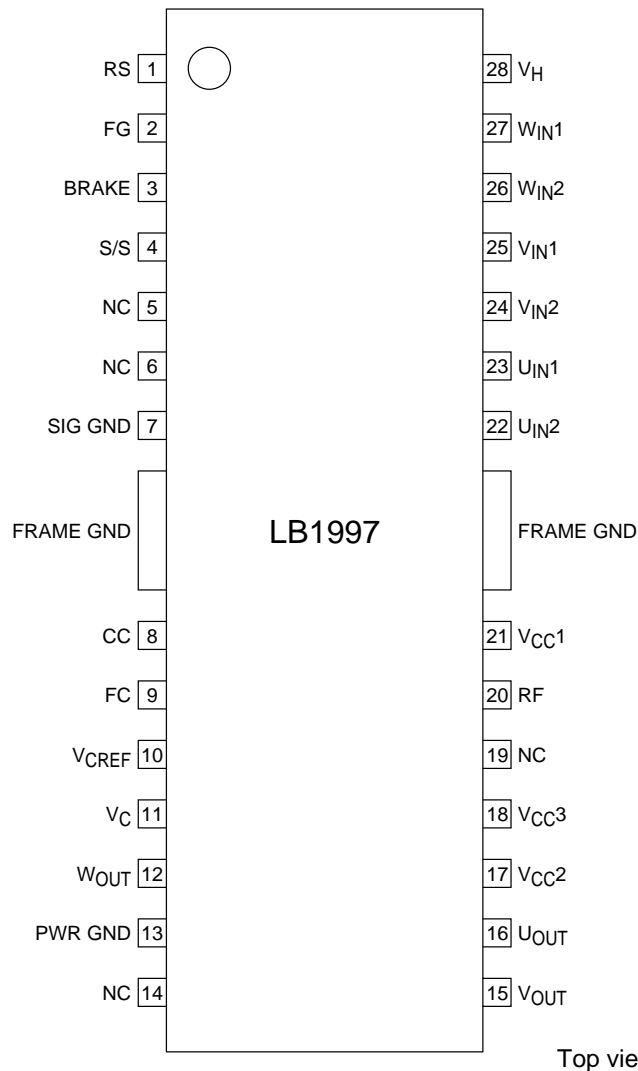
RS 1
FG 2
BRAKE 3
S/S 4
NC 5
NC 6
SIG GND 7
FRAME GND
CC 8
FC 9
$V_{CREF}$ 10
$V_C$ 11
$W_{OUT}$ 12
PWR GND 13
NC 14

28 $V_H$
27 $W_{IN}1$
26 $W_{IN}2$
25 $V_{IN}1$
24 $V_{IN}2$
23 $U_{IN}1$
22 $U_{IN}2$
FRAME GND
21 $V_{CC}1$
20 RF
19 NC
18 $V_{CC}3$
17 $V_{CC}2$
16 $U_{OUT}$
15 $V_{OUT}$

LB1997

Top vie